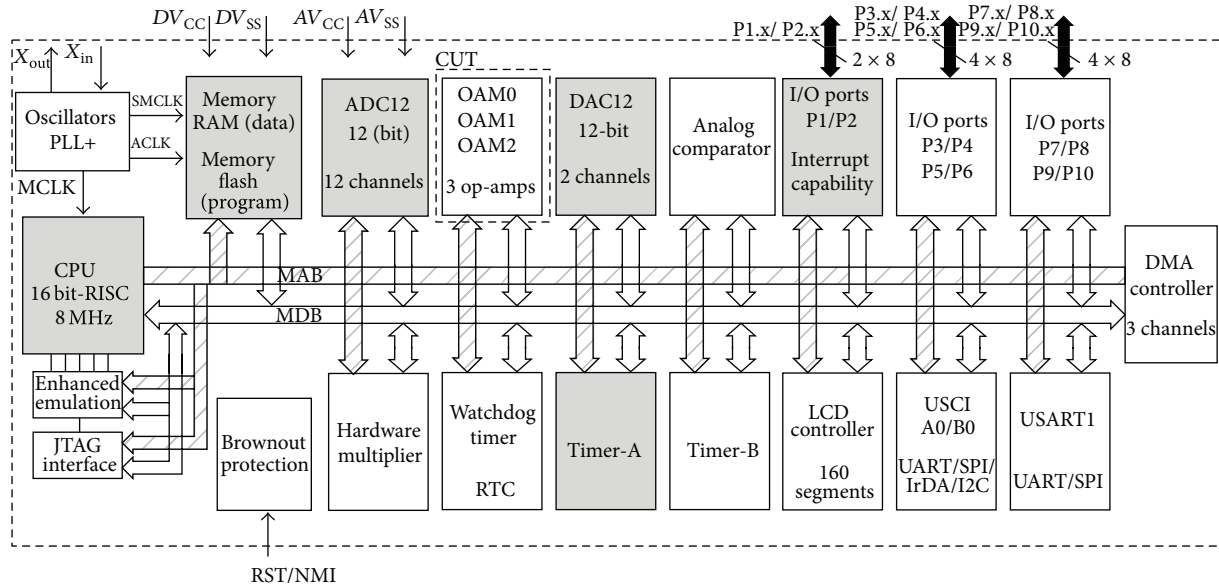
$DV_{CC}$ $DV_{SS}$ $AV_{CC}$ $AV_{SS}$

P1.x/ P2.x
$2 \times 8$

P3.x/ P4.x
P5.x/ P6.x
$4 \times 8$

P7.x/ P8.x
P9.x/ P10.x
$4 \times 8$

$X_{out}$ $X_{in}$

Oscillators PLL+

SMCLK

ACLK

MCLK

Memory RAM (data)
Memory flash (program)

ADC12
12 (bit)
12 channels

CUT

OAM0
OAM1
OAM2
3 op-amps

DAC12
12-bit
2 channels

Analog comparator

I/O ports
P1/P2
Interrupt capability

I/O ports
P3/P4
P5/P6

I/O ports
P7/P8
P9/P10

CPU
16 bit-RISC
8 MHz

MAB

MDB

DMA controller
3 channels

Enhanced emulation

JTAG interface

Brownout protection

Hardware multiplier

Watchdog timer
RTC

Timer-A

Timer-B

LCD controller
160 segments

USCI
A0/B0
UART/SPI/
IrDA/I2C

USART1
UART/SPI

RST/NMI